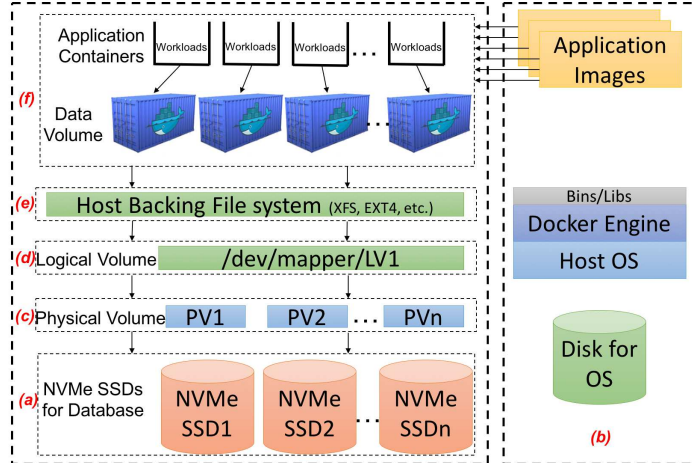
Application Containers

Workloads

Workloads

Workloads

...

Workloads

Application Images

(f)

Data Volume

...

(e) Host Backing File system (XFS, EXT4, etc.)

Bins/Libs

Docker Engine

Host OS

(d) Logical Volume /dev/mapper/LV1

(c) Physical Volume PV1 PV2 ... PVn

Disk for OS

(a) NVMe SSDs for Database

NVMe SSD1

NVMe SSD2

...

NVMe SSDn

(b)